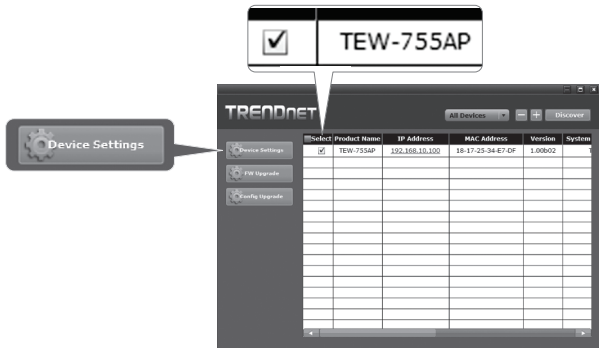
TEW-755AP

Device Settings

TRENDnet

All Devices

Discover

Device Settings

FW Upgrade

Config Upgrade

| Select | Product Name | IP Address | MAC Address | Version | System |
|---|---|---|---|---|---|
| ☑ | TEW-755AP | 192.168.10.100 | 18-17-25-34-E7-DF | 1.00b02 | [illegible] |